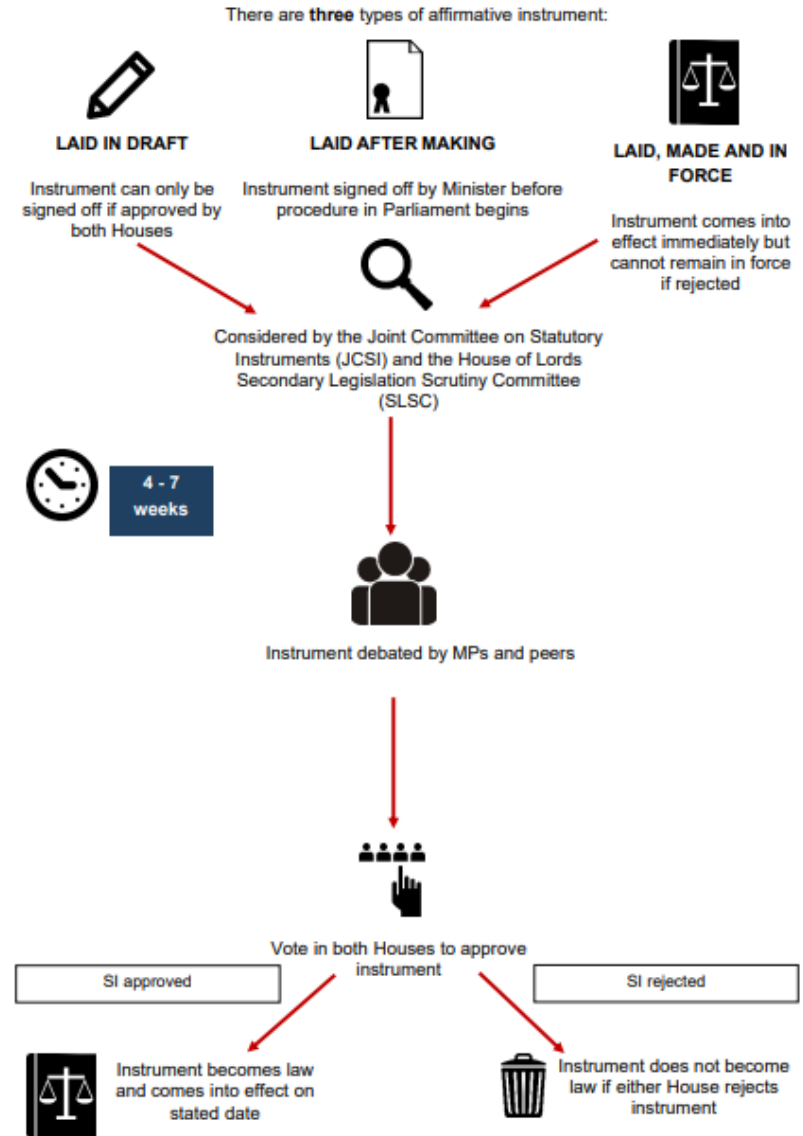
There are **three** types of affirmative instrument:

LAID IN DRAFT

Instrument can only be signed off if approved by both Houses

LAID AFTER MAKING

Instrument signed off by Minister before procedure in Parliament begins

LAID, MADE AND IN FORCE

Instrument comes into effect immediately but cannot remain in force if rejected

Considered by the Joint Committee on Statutory Instruments (JCSI) and the House of Lords Secondary Legislation Scrutiny Committee (SLSC)

4 - 7 weeks

Instrument debated by MPs and peers

Vote in both Houses to approve instrument

SI approved

SI rejected

Instrument becomes law and comes into effect on stated date

Instrument does not become law if either House rejects instrument